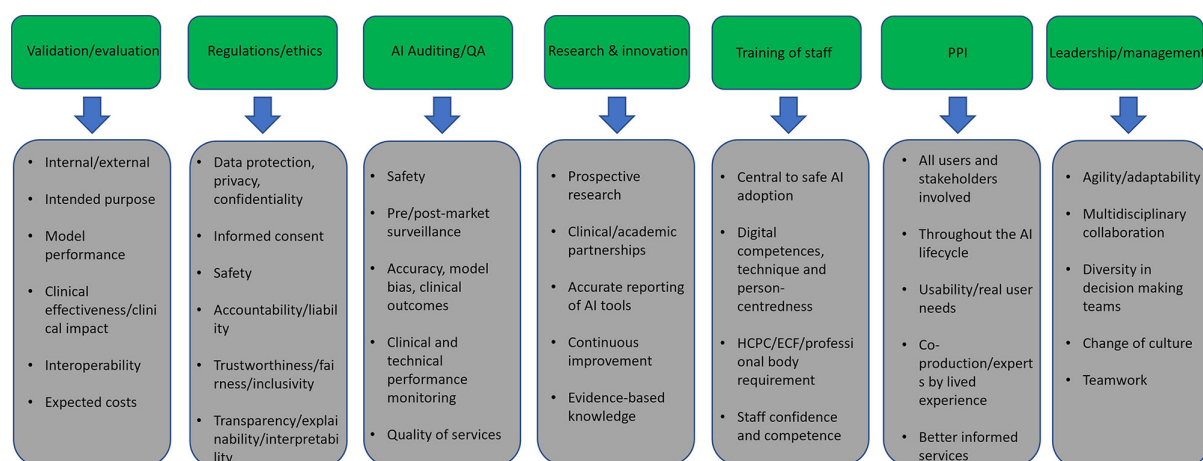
Validation/evaluation

- Internal/external
- Intended purpose
- Model performance
- Clinical effectiveness/clinical impact
- Interoperability
- Expected costs

Regulations/ethics

- Data protection, privacy, confidentiality
- Informed consent
- Safety
- Accountability/liability
- Trustworthiness/fairness/inclusivity
- Transparency/explainability/interpretability

AI Auditing/QA

- Safety
- Pre/post-market surveillance
- Accuracy, model bias, clinical outcomes
- Clinical and technical performance monitoring
- Quality of services

Research & innovation

- Prospective research
- Clinical/academic partnerships
- Accurate reporting of AI tools
- Continuous improvement
- Evidence-based knowledge

Training of staff

- Central to safe AI adoption
- Digital competences, technique and person-centredness
- HCPC/ECF/professional body requirement
- Staff confidence and competence

PPI

- All users and stakeholders involved
- Throughout the AI lifecycle
- Usability/real user needs
- Co-production/experts by lived experience
- Better informed services

Leadership/management

- Agility/adaptability
- Multidisciplinary collaboration
- Diversity in decision making teams
- Change of culture
- Teamwork